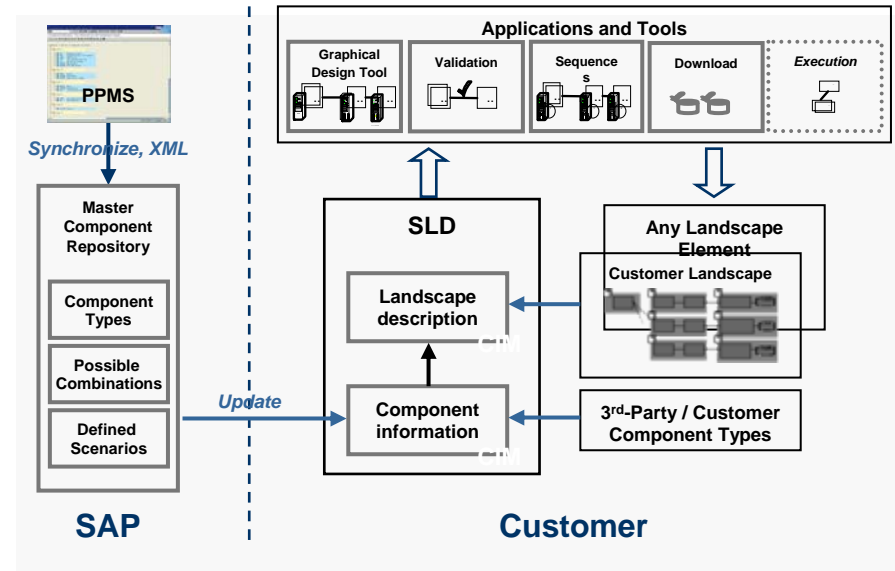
PPMS

Synchronize, XML

Master Component Repository

Component Types

Possible Combinations

Defined Scenarios

SAP

Update

Applications and Tools

Graphical Design Tool

Validation

Sequences

Download

Execution

SLD

Landscape description

CIM

Component information

CIM

Any Landscape Element

Customer Landscape

3$^{rd}$-Party / Customer Component Types

Customer